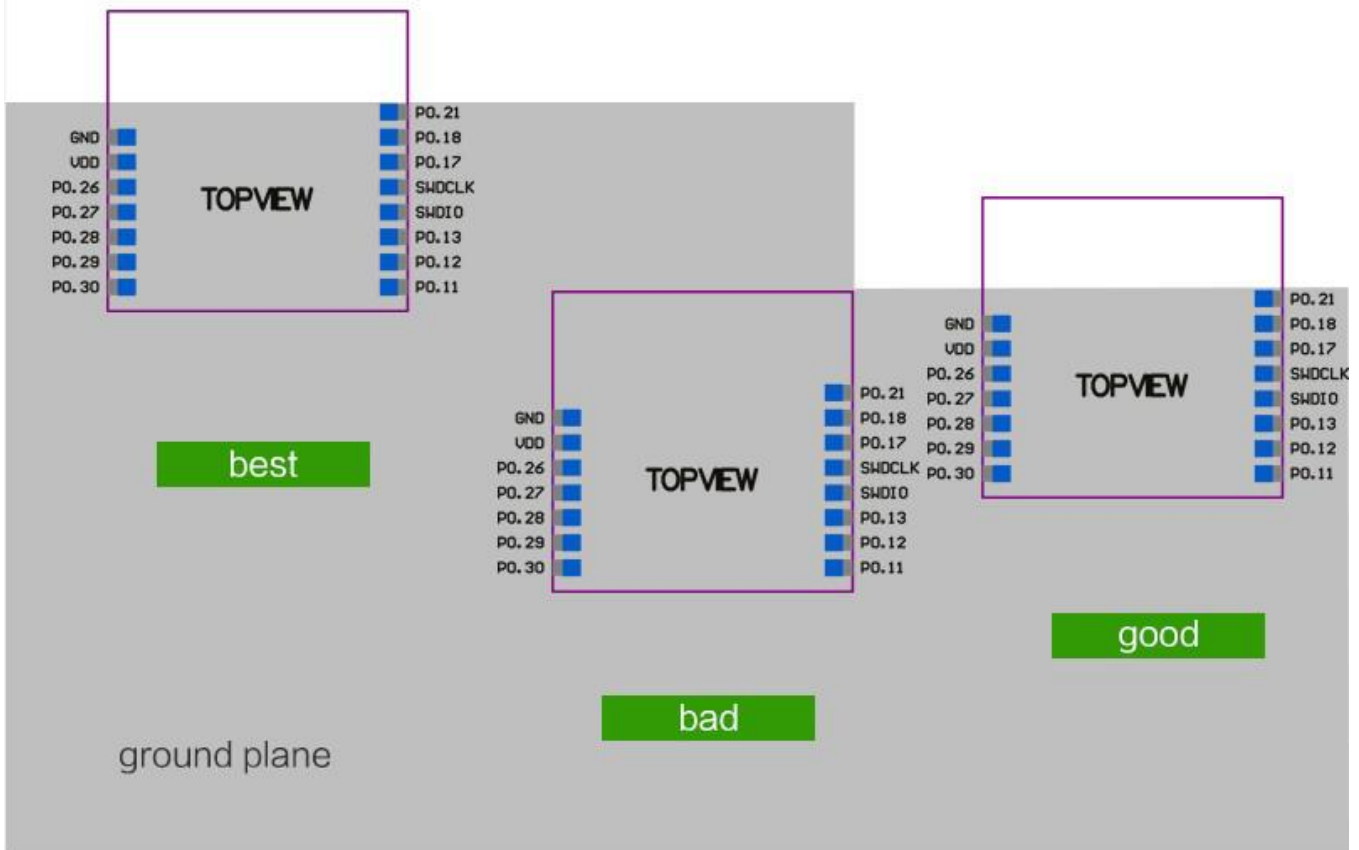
GND
VDD
P0.26
P0.27
P0.28
P0.29
P0.30

TOPVIEW

P0.21
P0.18
P0.17
SWDCLK
SWDIO
P0.13
P0.12
P0.11

best

GND
VDD
P0.26
P0.27
P0.28
P0.29
P0.30

TOPVIEW

P0.21
P0.18
P0.17
SWDCLK
SWDIO
P0.13
P0.12
P0.11

bad

GND
VDD
P0.26
P0.27
P0.28
P0.29
P0.30

TOPVIEW

P0.21
P0.18
P0.17
SWDCLK
SWDIO
P0.13
P0.12
P0.11

good

ground plane